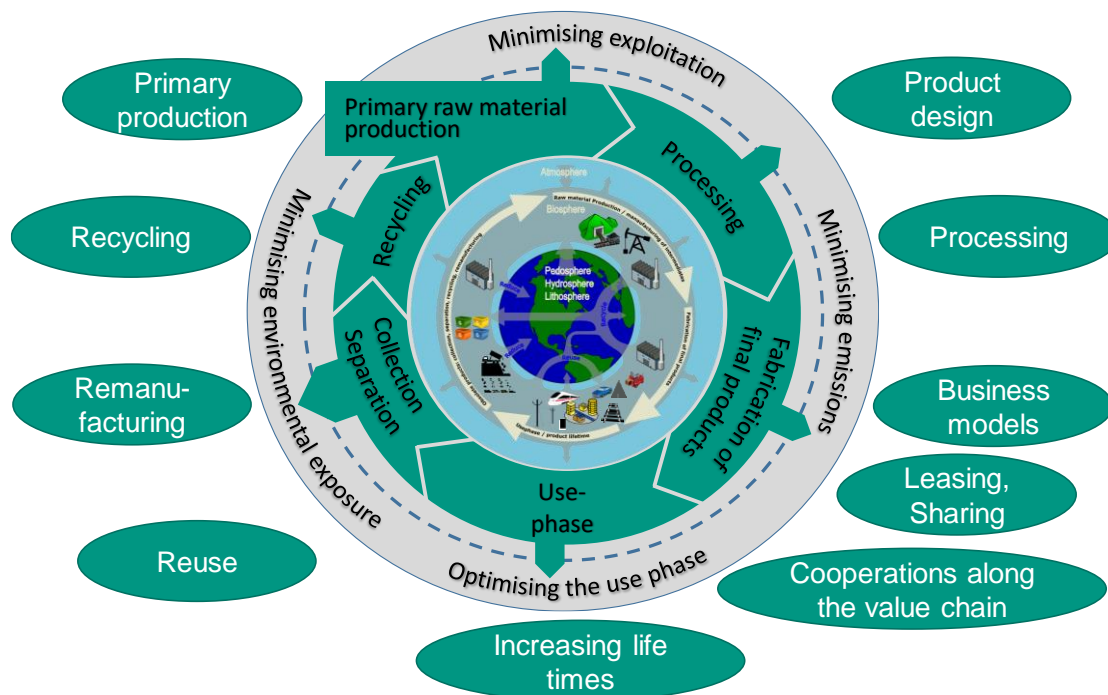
Minimising exploitation

Primary production

Product design

Primary raw material production

Processing

Recycling

Processing

Minimising emissions

Minimising environmental exposure

Recycling

Atmosphere

Biosphere

Pedosphere
Hydrosphere
Lithosphere

Collection Separation

Fabrication of final products

Remanu-facturing

Business models

Use-phase

Leasing, Sharing

Reuse

Optimising the use phase

Cooperations along the value chain

Increasing life times